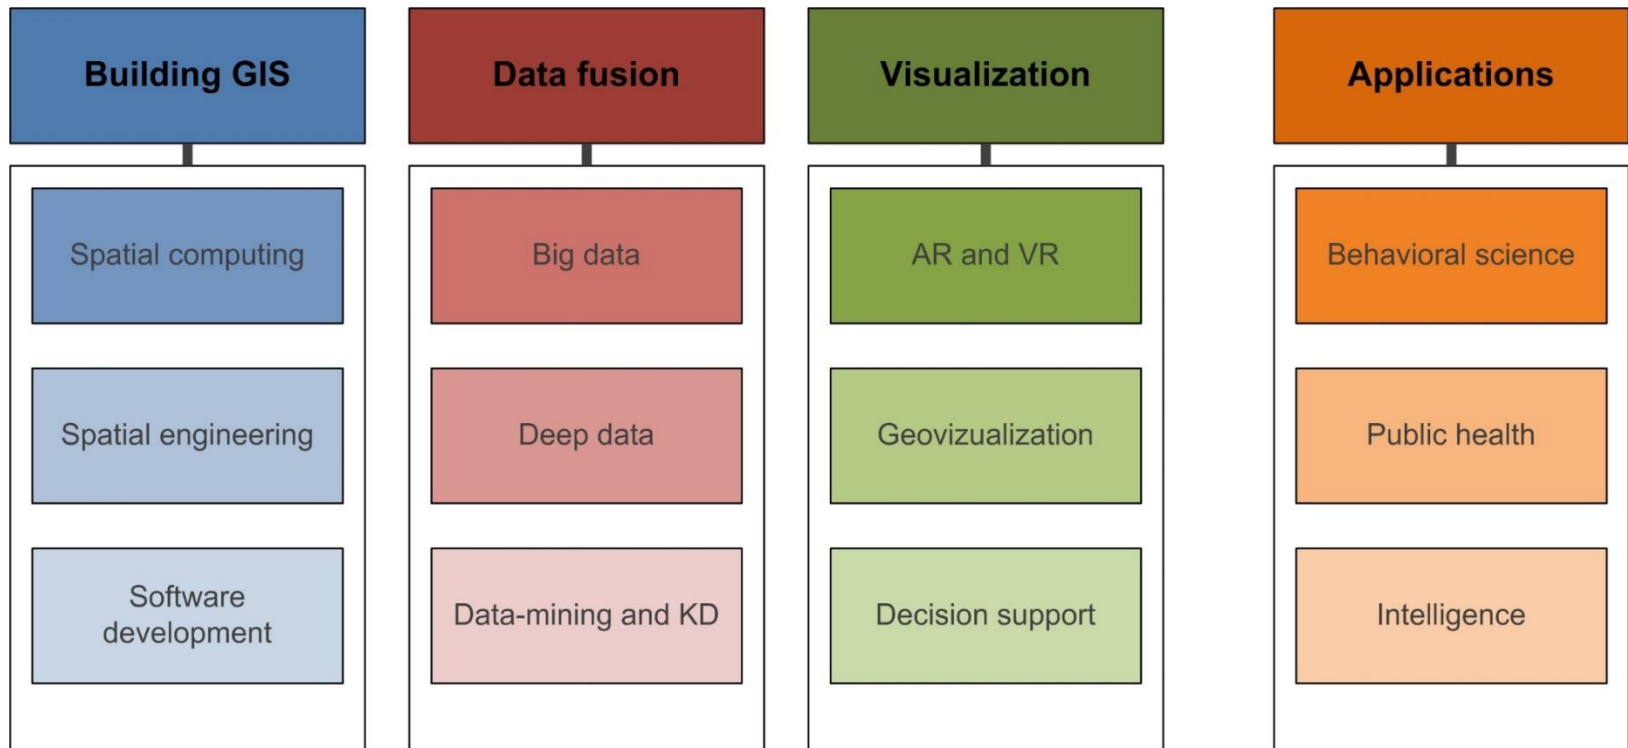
Building GIS

Spatial computing

Spatial engineering

Software development

Data fusion

Big data

Deep data

Data-mining and KD

Visualization

AR and VR

Geovizualization

Decision support

Applications

Behavioral science

Public health

Intelligence